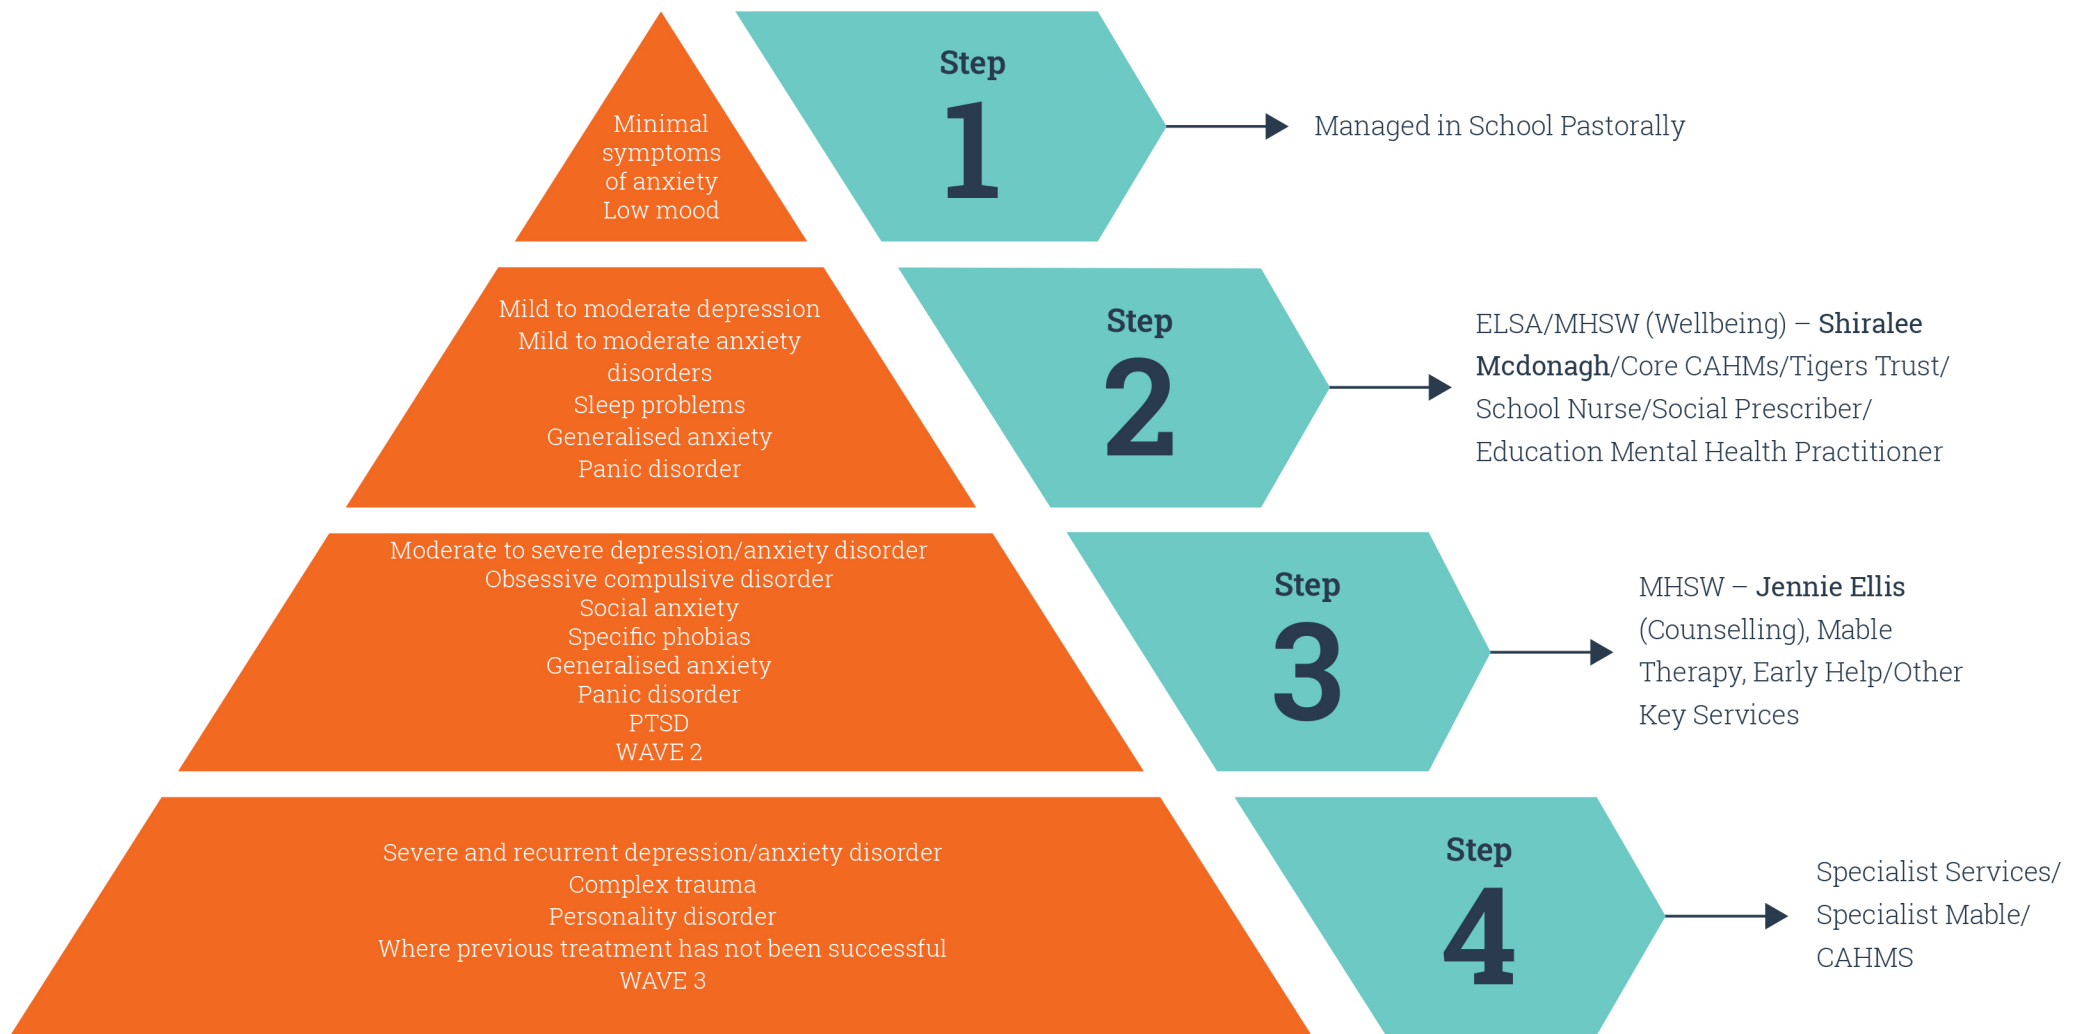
Minimal symptoms of anxiety
Low mood

Step
1

Managed in School Pastorally

Mild to moderate depression
Mild to moderate anxiety disorders
Sleep problems
Generalised anxiety
Panic disorder

Step
2

ELSA/MHSW (Wellbeing) – **Shiralee Mcdonagh**/Core CAHMs/Tigers Trust/ School Nurse/Social Prescriber/ Education Mental Health Practitioner

Moderate to severe depression/anxiety disorder
Obsessive compulsive disorder
Social anxiety
Specific phobias
Generalised anxiety
Panic disorder
PTSD
WAVE 2

Step
3

MHSW – **Jennie Ellis** (Counselling), Mable Therapy, Early Help/Other Key Services

Severe and recurrent depression/anxiety disorder
Complex trauma
Personality disorder
Where previous treatment has not been successful
WAVE 3

Step
4

Specialist Services/ Specialist Mable/ CAHMS